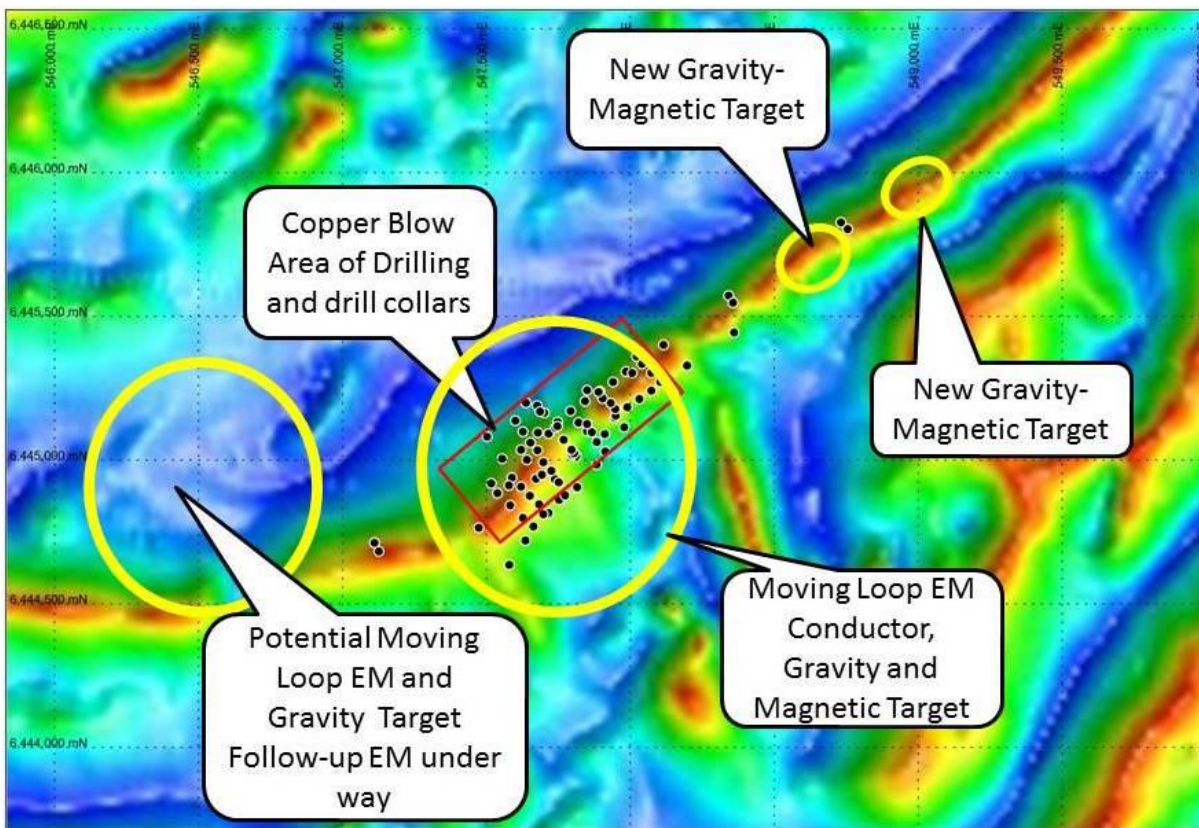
6,446,500 mN

546,000 mE

546,500 mE

547,000 mE

547,500 mE

549,000 mE

549,500 mE

6,446,000 mN

6,445,500 mN

6,445,000 mN

6,444,500 mN

6,444,000 mN

New Gravity-Magnetic Target

Copper Blow Area of Drilling and drill collars

New Gravity-Magnetic Target

Potential Moving Loop EM and Gravity Target Follow-up EM under way

Moving Loop EM Conductor, Gravity and Magnetic Target